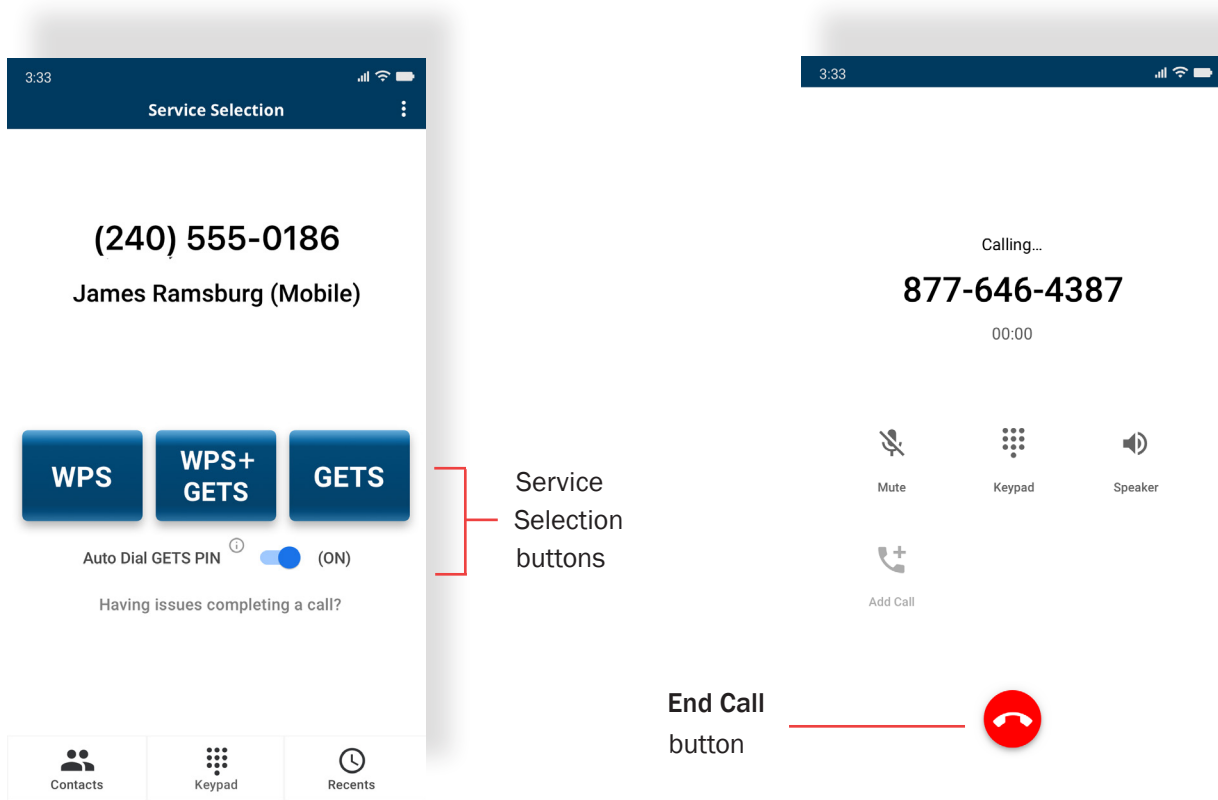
3:33

Service Selection

(240) 555-0186

James Ramsburg (Mobile)

WPS

WPS+ GETS

GETS

Auto Dial GETS PIN ⓘ (ON)

Having issues completing a call?

Contacts

Keypad

Recents

Service Selection buttons

3:33

Calling...

877-646-4387

00:00

Mute

Keypad

Speaker

Add Call

End Call button